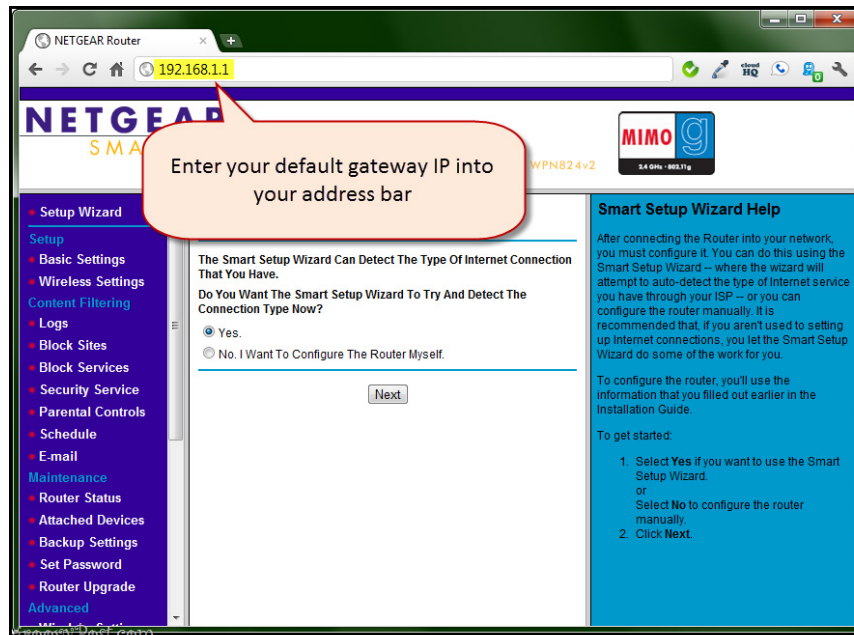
NETGEAR Router

192.168.1.1

NETGEAR

SMA

WPN824v2

MIMO g

3.4 GHz · 802.11g

Enter your default gateway IP into your address bar

Setup Wizard

Setup

Basic Settings

Wireless Settings

Content Filtering

Logs

Block Sites

Block Services

Security Service

Parental Controls

Schedule

E-mail

Maintenance

Router Status

Attached Devices

Backup Settings

Set Password

Router Upgrade

Advanced

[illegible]

The Smart Setup Wizard Can Detect The Type Of Internet Connection That You Have.

Do You Want The Smart Setup Wizard To Try And Detect The Connection Type Now?

Yes.

No. I Want To Configure The Router Myself.

Next

Smart Setup Wizard Help

After connecting the Router into your network, you must configure it. You can do this using the Smart Setup Wizard -- where the wizard will attempt to auto-detect the type of Internet service you have through your ISP -- or you can configure the router manually. It is recommended that, if you aren't used to setting up Internet connections, you let the Smart Setup Wizard do some of the work for you.

To configure the router, you'll use the information that you filled out earlier in the Installation Guide.

To get started:

1. Select Yes if you want to use the Smart Setup Wizard.
or
Select No to configure the router manually.
2. Click Next.